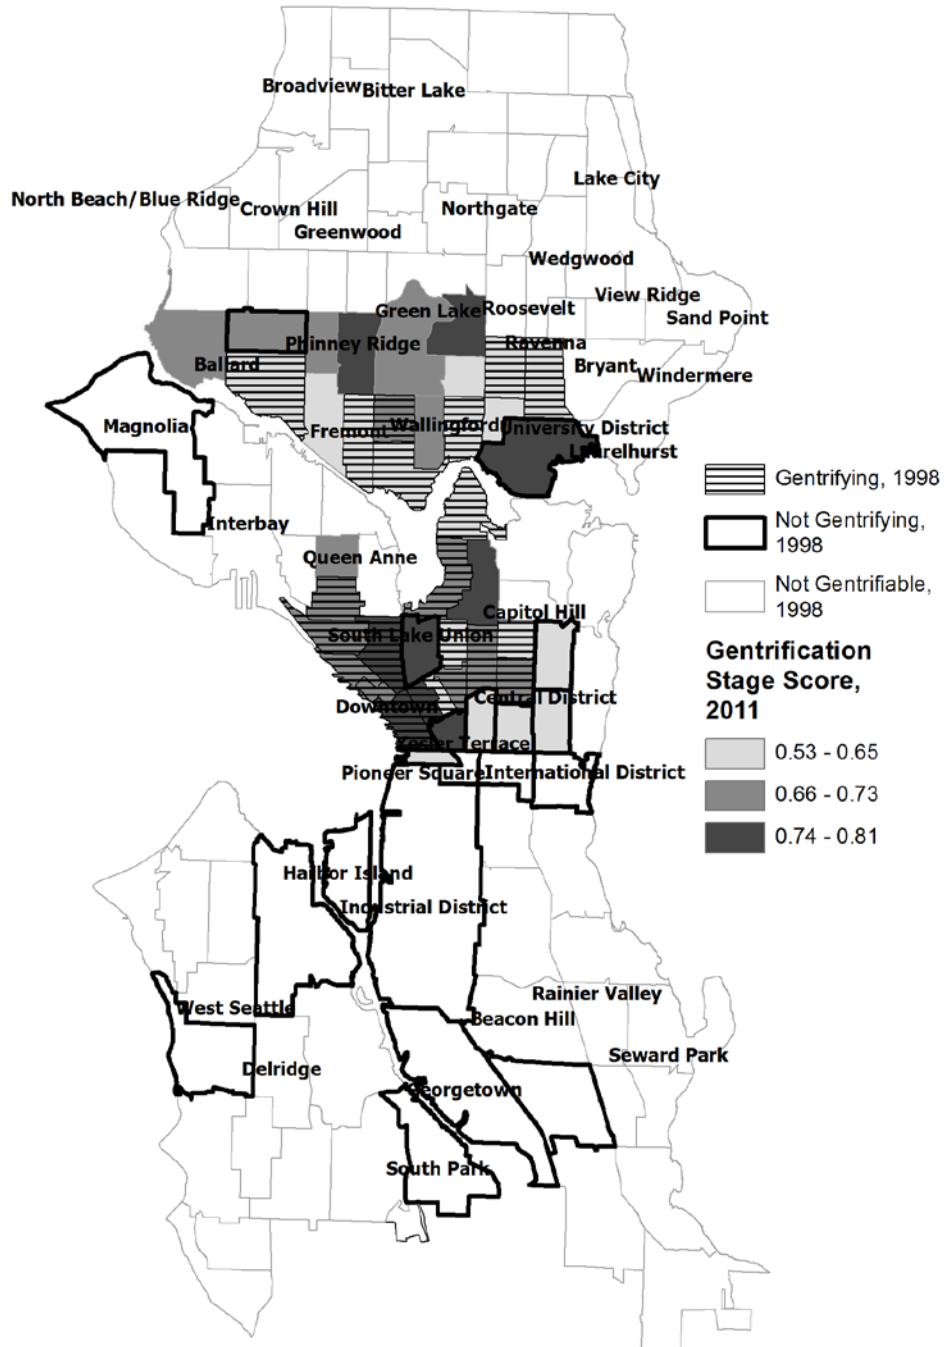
Broadview Bitter Lake

Lake City

North Beach/Blue Ridge Crown Hill

Northgate

Greenwood

Wedgwood

View Ridge

Green Lake Roosevelt

Sand Point

Phinney Ridge

Ravenna

Ballard

Bryant Windermere

Magnolia

Fremont Wallingford University District

Laurelhurst

Interbay

Queen Anne

Capitol Hill

South Lake Union

Central District

Downtown

Yesler Terrace

Pioneer Square International District

Harbor Island

Industrial District

Rainier Valley

West Seattle

Beacon Hill

Seward Park

Delridge

Georgetown

South Park

Gentrifying, 1998

Not Gentrifying, 1998

Not Gentrifiable, 1998

Gentrification Stage Score, 2011

0.53 - 0.65

0.66 - 0.73

0.74 - 0.81